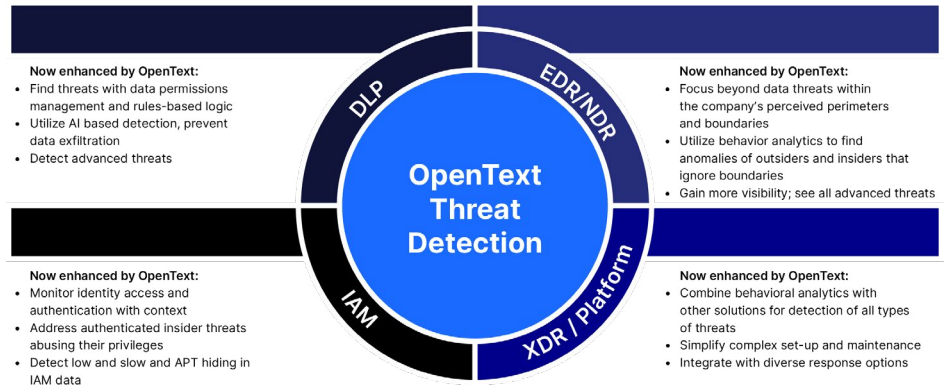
Now enhanced by OpenText:
- Find threats with data permissions management and rules-based logic
- Utilize AI based detection, prevent data exfiltration
- Detect advanced threats

DLP

EDR/NDR

Now enhanced by OpenText:
- Focus beyond data threats within the company's perceived perimeters and boundaries
- Utilize behavior analytics to find anomalies of outsiders and insiders that ignore boundaries
- Gain more visibility; see all advanced threats

OpenText Threat Detection

Now enhanced by OpenText:
- Monitor identity access and authentication with context
- Address authenticated insider threats abusing their privileges
- Detect low and slow and APT hiding in IAM data

IAM

XDR / Platform

Now enhanced by OpenText:
- Combine behavioral analytics with other solutions for detection of all types of threats
- Simplify complex set-up and maintenance
- Integrate with diverse response options